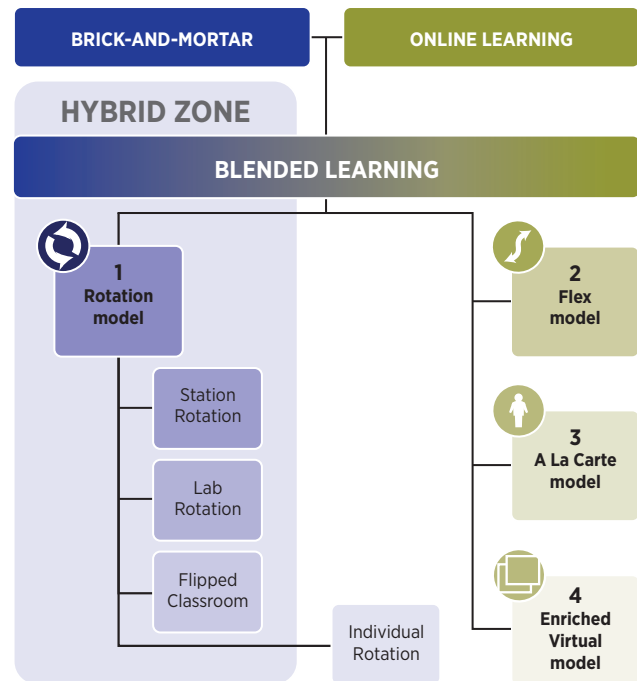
BRICK-AND-MORTAR

ONLINE LEARNING

HYBRID ZONE

BLENDED LEARNING

1
Rotation model

Station Rotation

Lab Rotation

Flipped Classroom

Individual Rotation

2
Flex model

3
A La Carte model

4
Enriched Virtual model